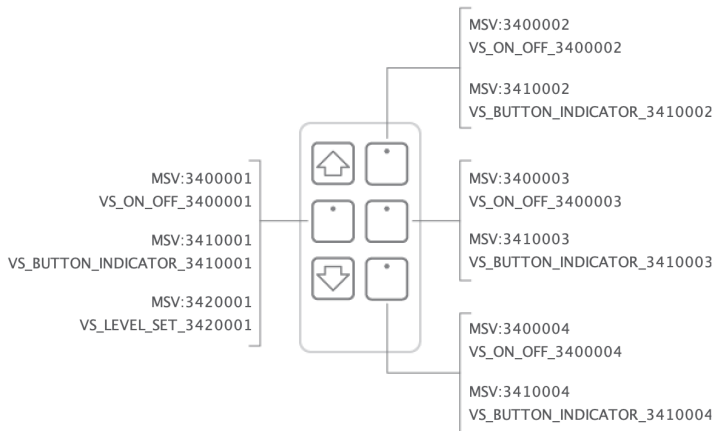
MSV:3400002
VS_ON_OFF_3400002

MSV:3410002
VS_BUTTON_INDICATOR_3410002

MSV:3400001
VS_ON_OFF_3400001

MSV:3410001
VS_BUTTON_INDICATOR_3410001

MSV:3420001
VS_LEVEL_SET_3420001

MSV:3400003
VS_ON_OFF_3400003

MSV:3410003
VS_BUTTON_INDICATOR_3410003

MSV:3400004
VS_ON_OFF_3400004

MSV:3410004
VS_BUTTON_INDICATOR_3410004